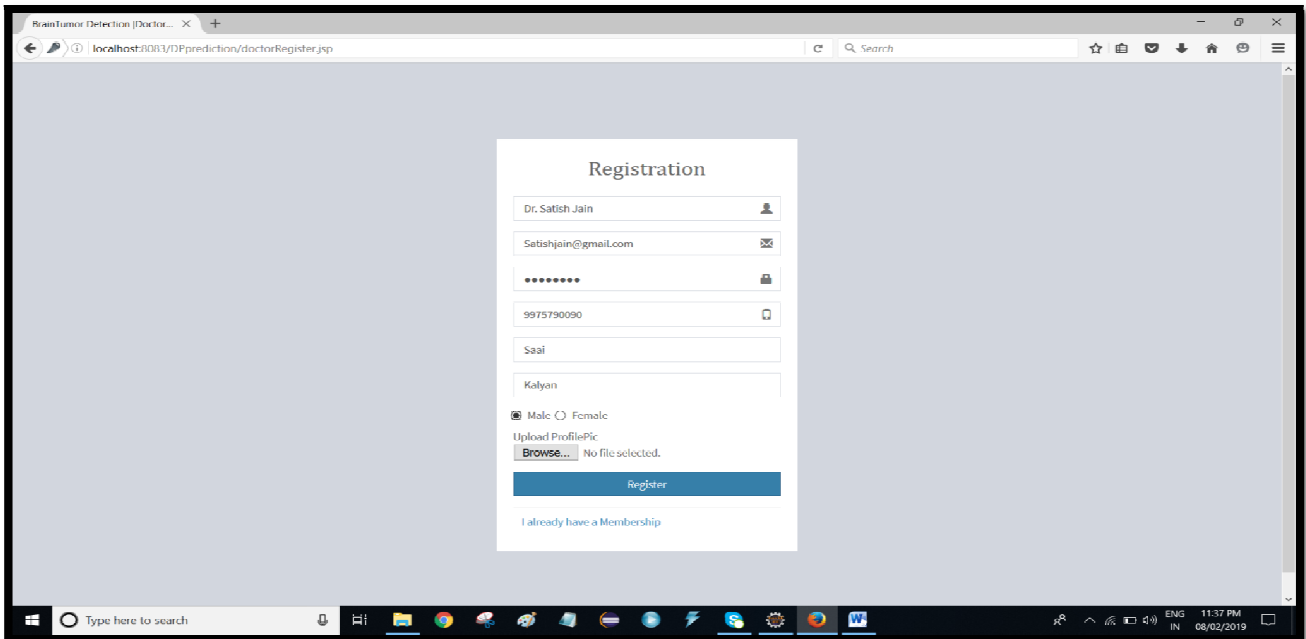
BrainTumor Detection |Doctor... ×

localhost:8083/DPprediction/doctorRegister.jsp

Search

Registration

Dr. Satish Jain

Satishjain@gmail.com

••••••••

9975790090

Saai

Kalyan

Male Female

Upload ProfilePic

Browse... No file selected.

Register

I already have a Membership

Type here to search

ENG IN

11:37 PM 08/02/2019